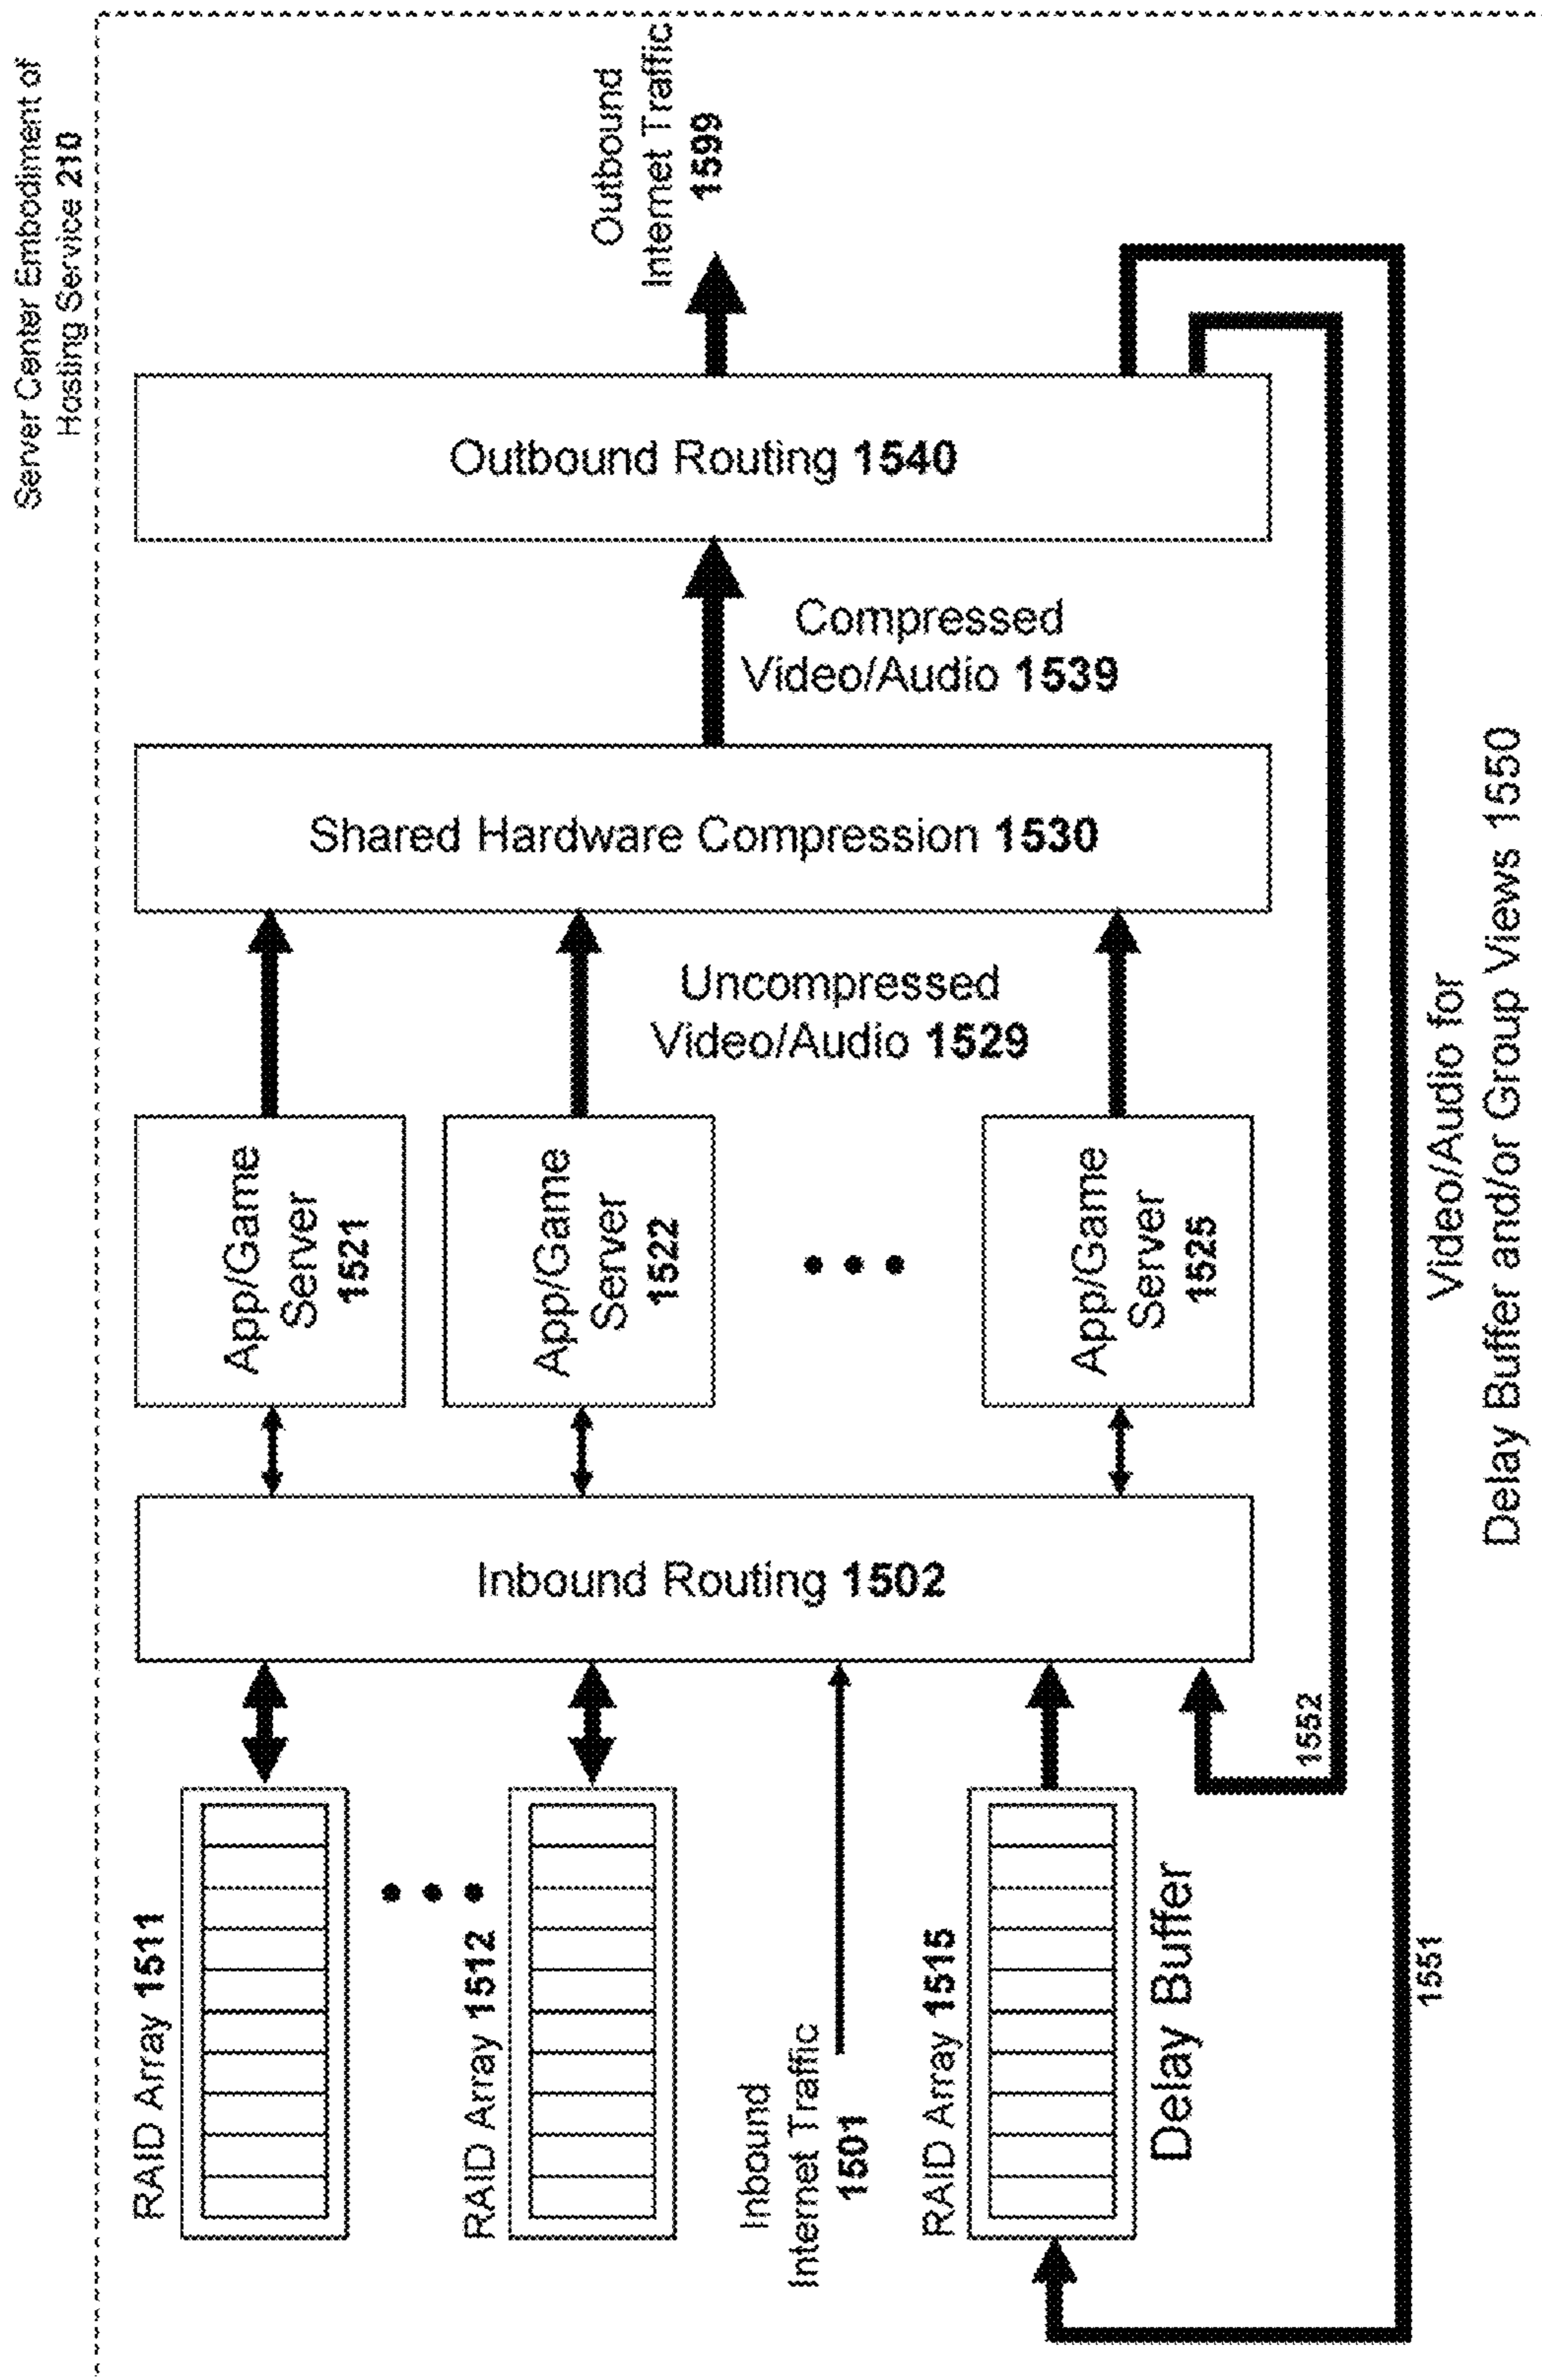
Server Center Embodiment of Hosting Service 210

Outbound Internet Traffic 1599

Outbound Routing 1540

Compressed Video/Audio 1539

Shared Hardware Compression 1530

Uncompressed Video/Audio 1529

App/Game Server 1521

App/Game Server 1522

• • •

App/Game Server 1525

Inbound Routing 1502

RAID Array 1511

• • •

RAID Array 1512

Inbound Internet Traffic 1501

RAID Array 1515

Delay Buffer

1552

1551

Video/Audio for Delay Buffer and/or Group Views 1550